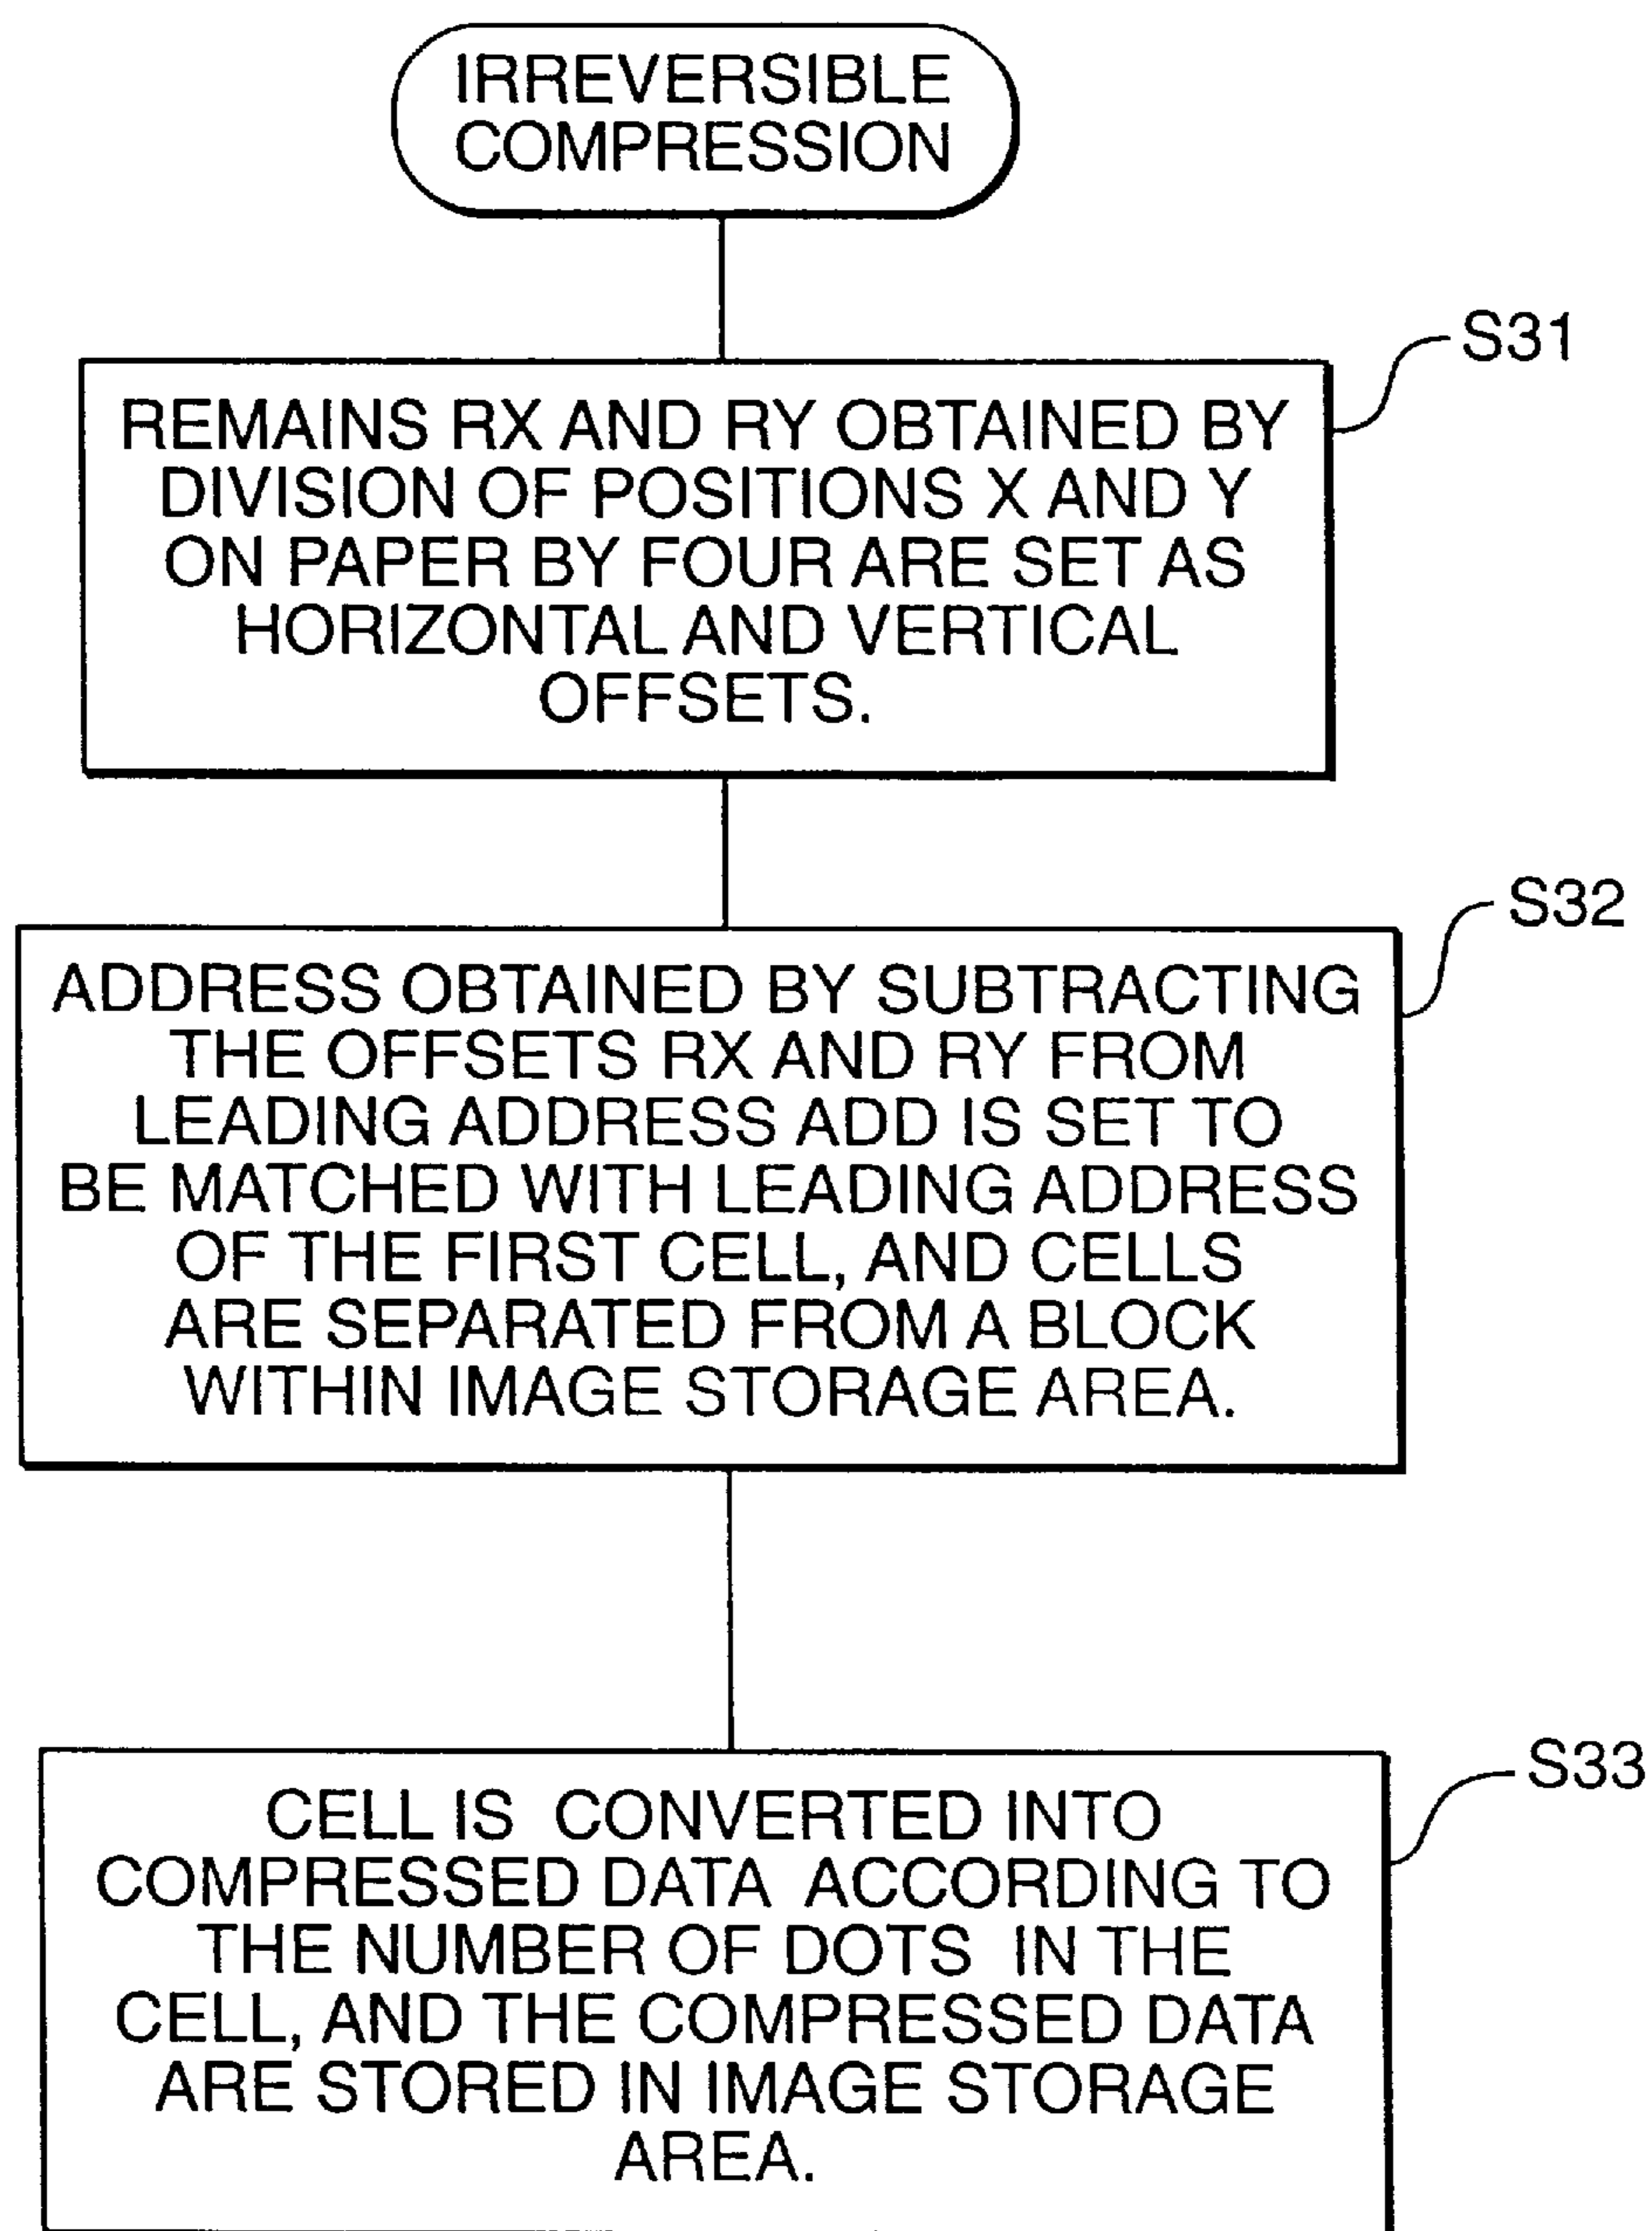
IRREVERSIBLE COMPRESSION

S31

REMAINS RX AND RY OBTAINED BY DIVISION OF POSITIONS X AND Y ON PAPER BY FOUR ARE SET AS HORIZONTAL AND VERTICAL OFFSETS.

S32

ADDRESS OBTAINED BY SUBTRACTING THE OFFSETS RX AND RY FROM LEADING ADDRESS ADD IS SET TO BE MATCHED WITH LEADING ADDRESS OF THE FIRST CELL, AND CELLS ARE SEPARATED FROM A BLOCK WITHIN IMAGE STORAGE AREA.

S33

CELL IS CONVERTED INTO COMPRESSED DATA ACCORDING TO THE NUMBER OF DOTS IN THE CELL, AND THE COMPRESSED DATA ARE STORED IN IMAGE STORAGE AREA.